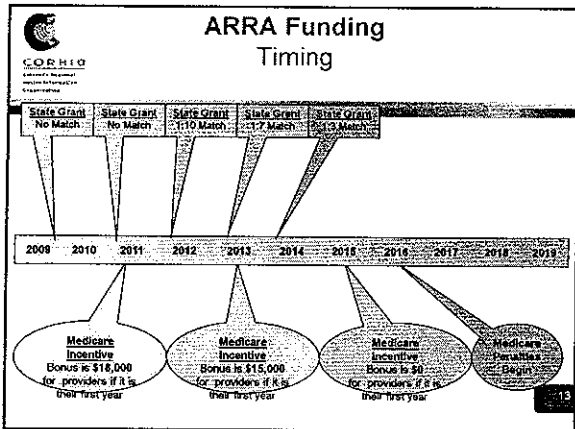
CORHIO
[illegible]

ARRA Funding
Timing

State Grant
No Match

State Grant
No Match

State Grant
1:10 Match

State Grant
1:7 Match

State Grant
1:3 Match

2009 2010 2011 2012 2013 2014 2015 2016 2017 2018 2019

Medicare Incentive
Bonus is $18,000 for providers if it is their first year

Medicare Incentive
Bonus is $15,000 for providers if it is their first year

Medicare Incentive
Bonus is $0 for providers if it is their first year

Medicare Penalties Begin

13